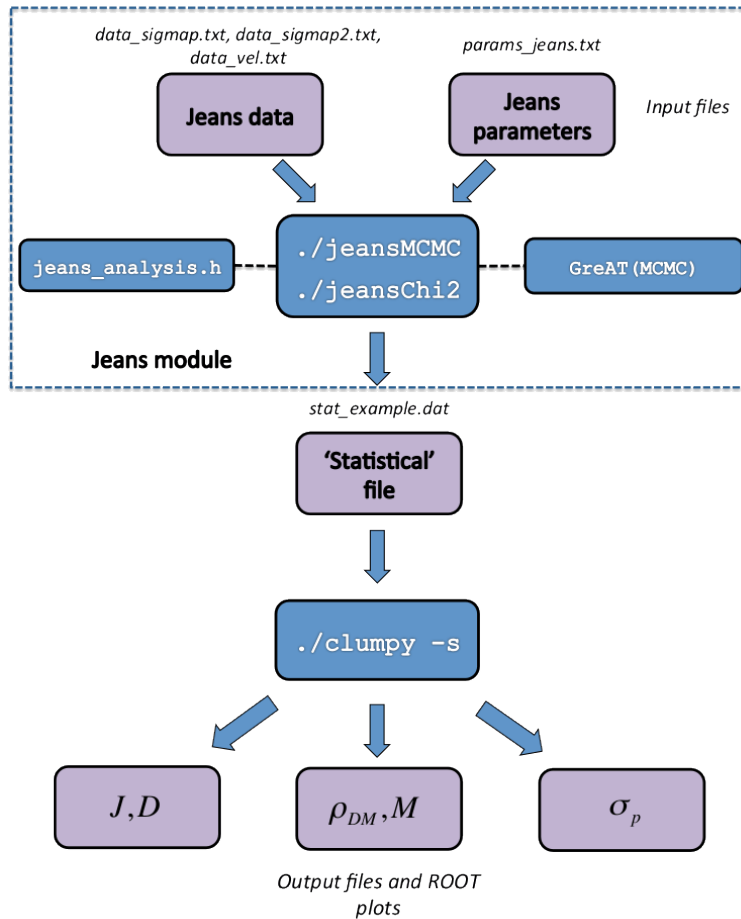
data_sigmap.txt, data_sigmap2.txt, data_vel.txt

params_jeans.txt

Jeans data

Jeans parameters

Input files

jeans_analysis.h

./jeansMCMC
./jeansChi2

GreAT(MCMC)

Jeans module

stat_example.dat

'Statistical' file

./clumpy -s

$J, D$

$\rho_{DM}, M$

$\sigma_p$

Output files and ROOT plots